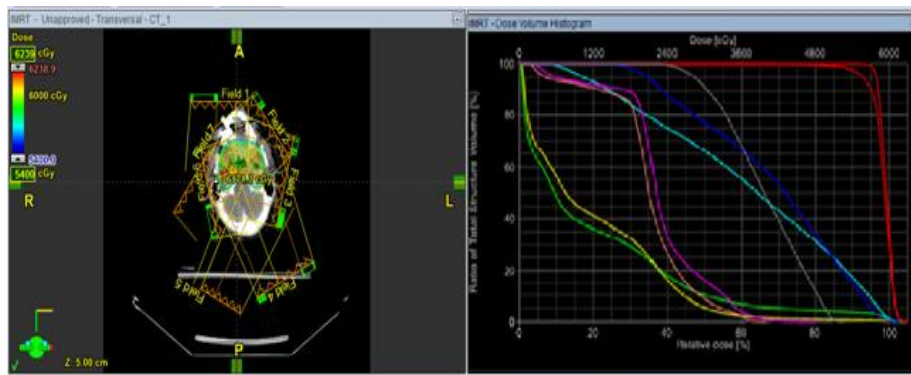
IMRT - Unapproved - Transversal - CT_1

Dose
6239 cGy
6238.9
6000 cGy
5400.0
5400 cGy

A
R
L
P

Field 1
Field 2
Field 3
Field 4
Field 5
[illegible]

Z: 5.00 cm

IMRT - Dose Volume Histogram

Dose [cGy]
0
1200
2400
3600
4800
6000

Ratio of Total Structure Volume [%]
100
80
60
40
20
0

0
20
40
60
80
100
Relative dose [%]